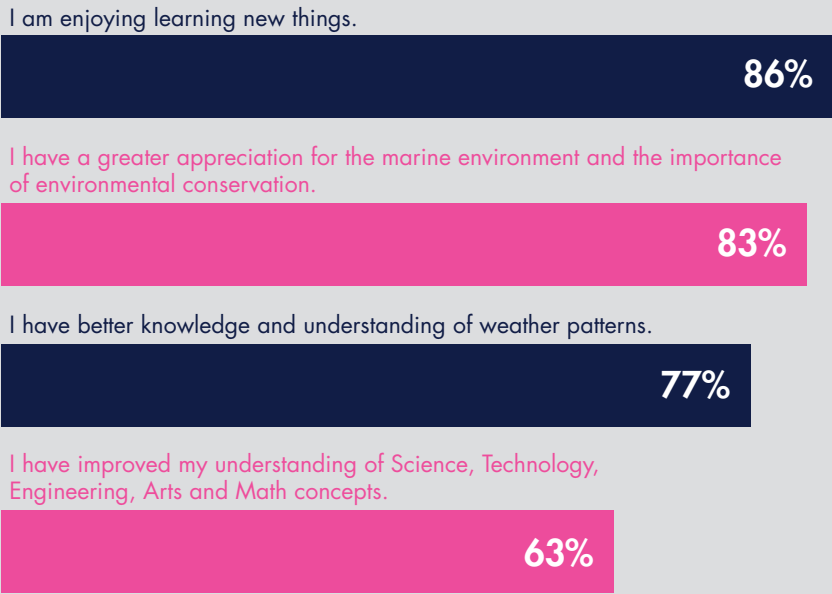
I am enjoying learning new things.

86%

I have a greater appreciation for the marine environment and the importance of environmental conservation.

83%

I have better knowledge and understanding of weather patterns.

77%

I have improved my understanding of Science, Technology, Engineering, Arts and Math concepts.

63%